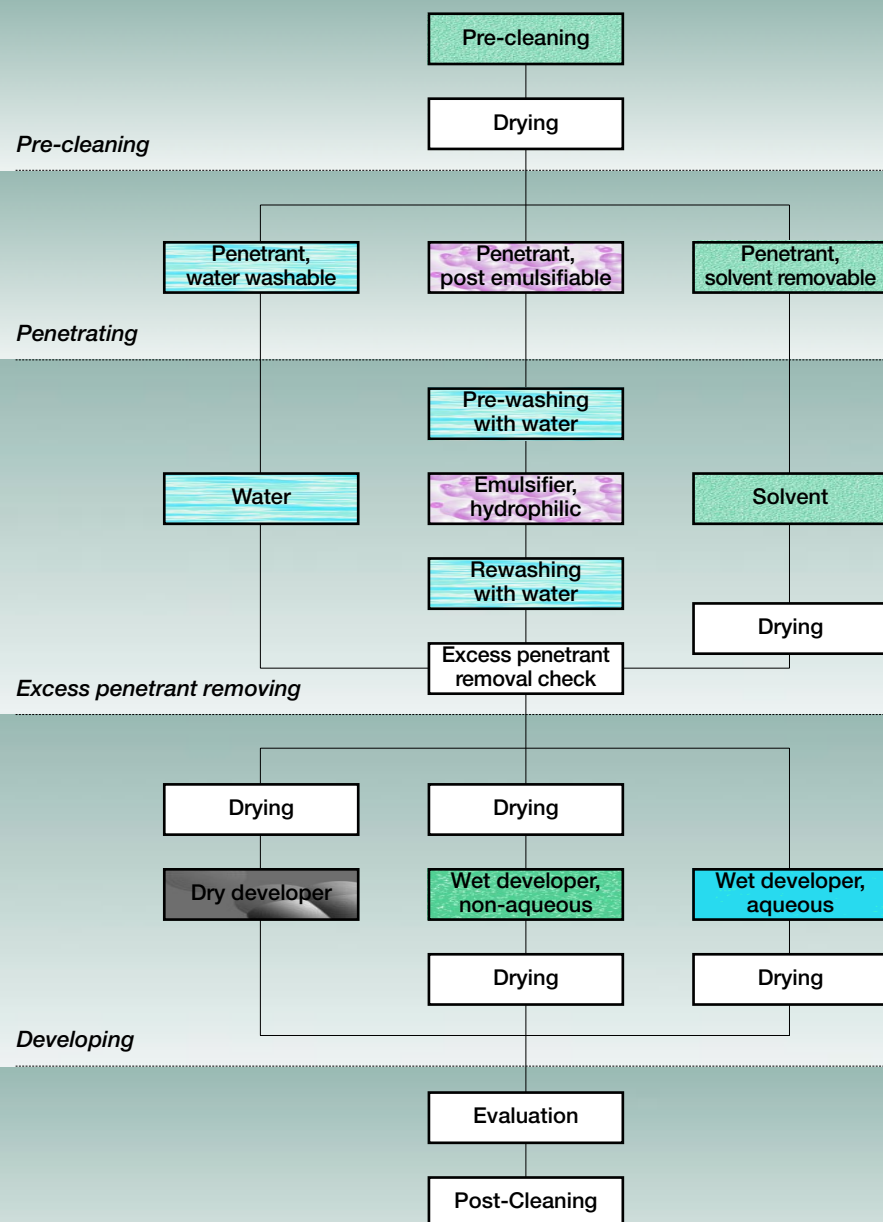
Pre-cleaning

Drying

Pre-cleaning

Penetrant, water washable

Penetrant, post emulsifiable

Penetrant, solvent removable

Penetrating

Pre-washing with water

Water

Emulsifier, hydrophilic

Solvent

Rewashing with water

Drying

Excess penetrant removal check

Excess penetrant removing

Drying

Drying

Dry developer

Wet developer, non-aqueous

Wet developer, aqueous

Drying

Drying

Developing

Evaluation

Post-Cleaning